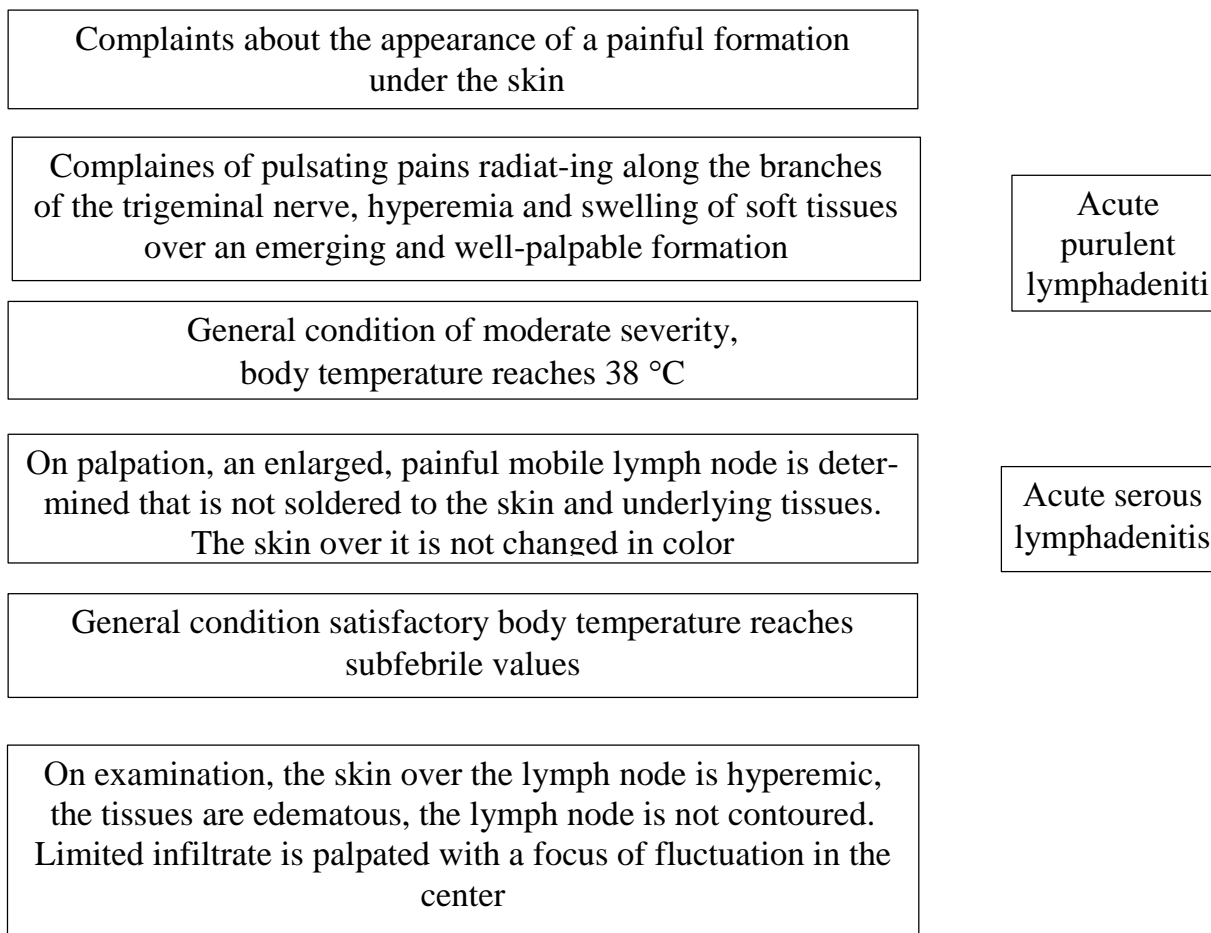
Complaints about the appearance of a painful formation under the skin

Complaines of pulsating pains radiat-ing along the branches of the trigeminal nerve, hyperemia and swelling of soft tissues over an emerging and well-palpable formation

General condition of moderate severity, body temperature reaches 38 °C

On palpation, an enlarged, painful mobile lymph node is determined that is not soldered to the skin and underlying tissues. The skin over it is not changed in color

General condition satisfactory body temperature reaches subfebrile values

On examination, the skin over the lymph node is hyperemic, the tissues are edematous, the lymph node is not contoured. Limited infiltrate is palpated with a focus of fluctuation in the center

Acute purulent lymphadeniti

Acute serous lymphadenitis